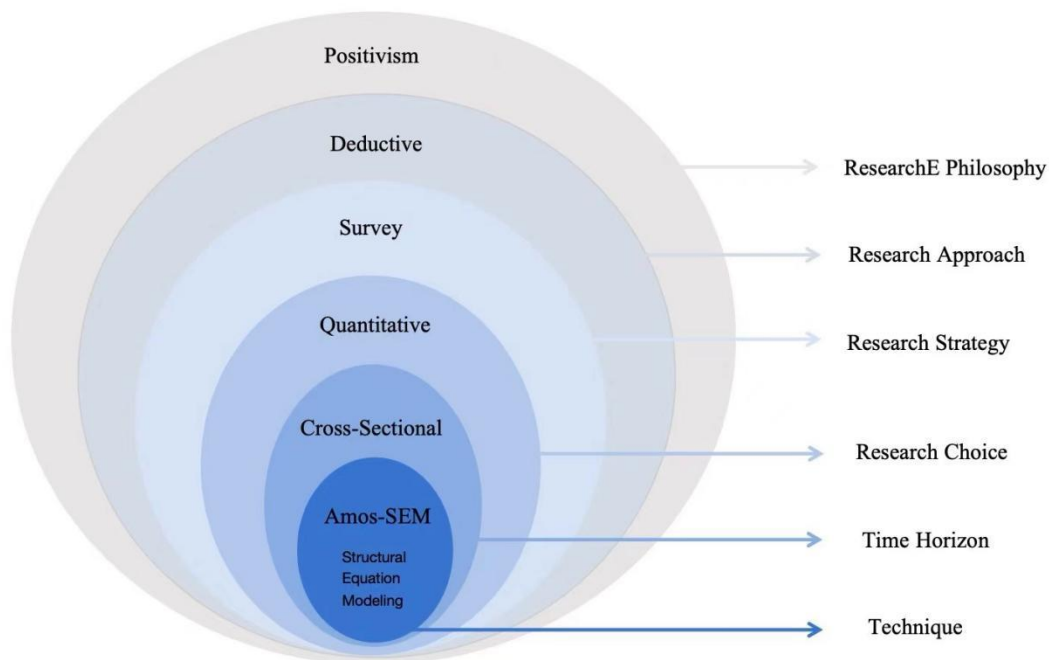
Positivism

Deductive

Survey

Quantitative

Cross-Sectional

Amos-SEM

Structural Equation Modeling

ResearchE Philosophy

Research Approach

Research Strategy

Research Choice

Time Horizon

Technique